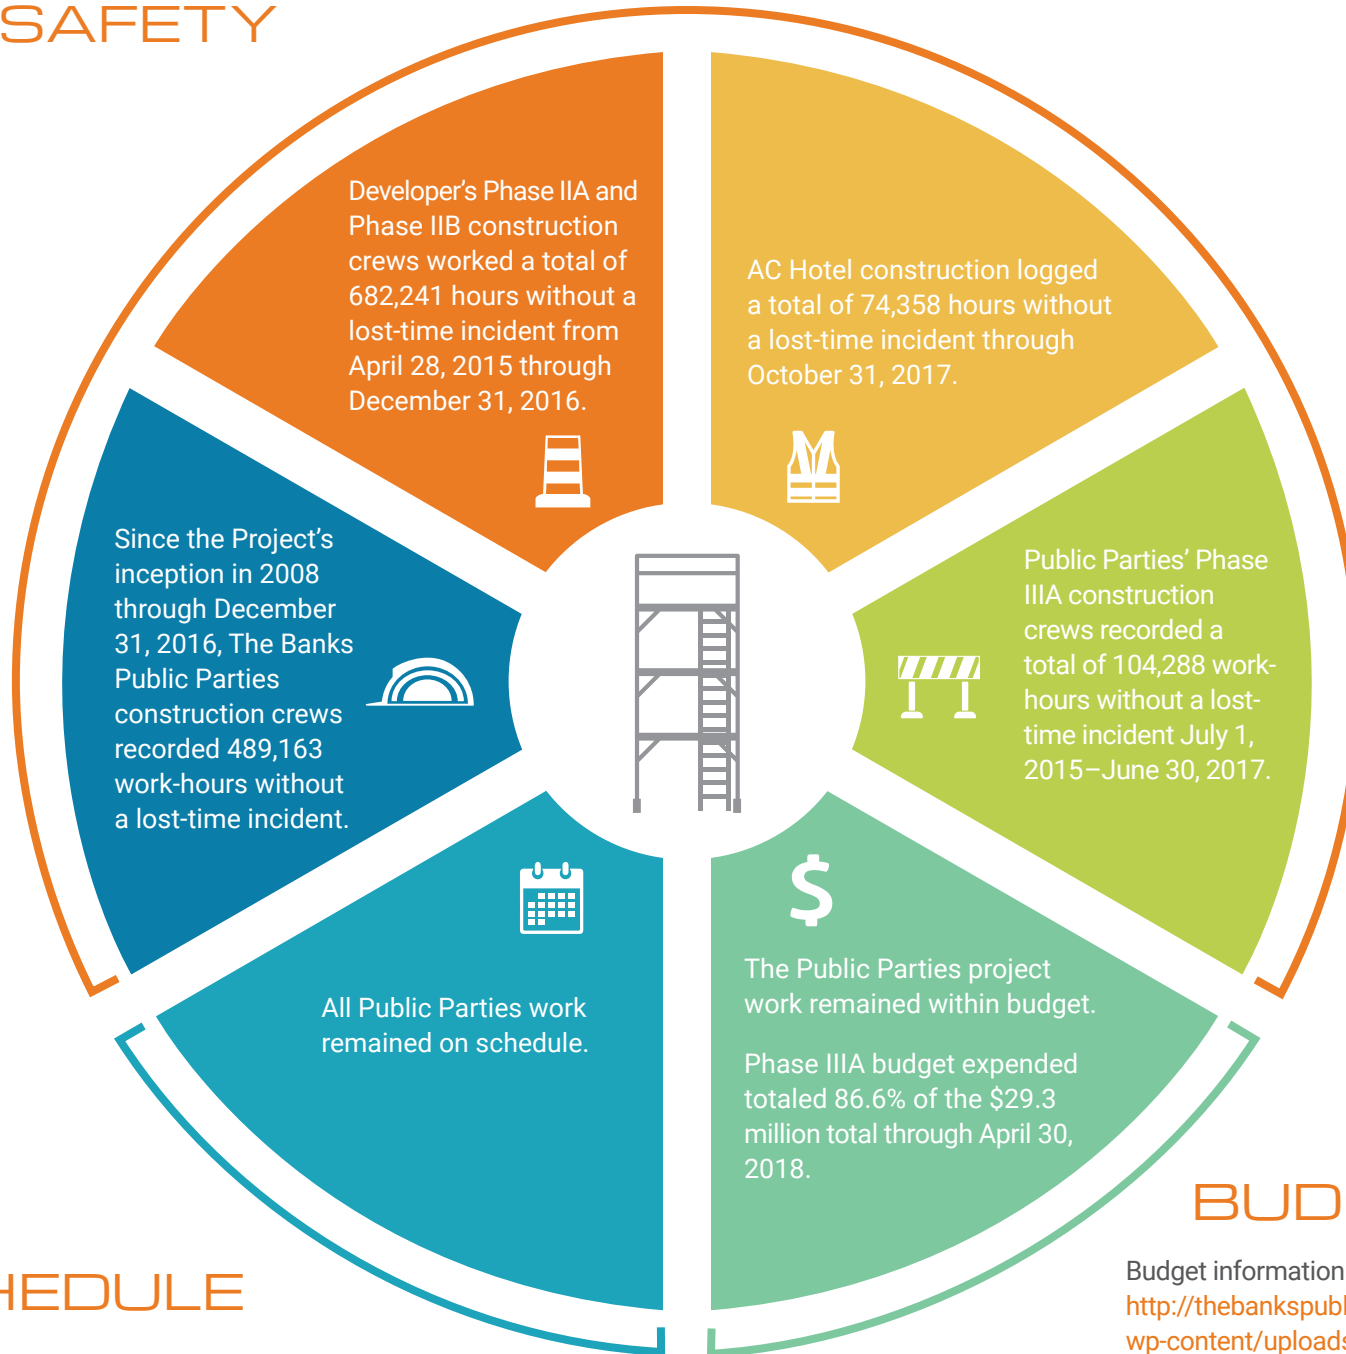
SAFETY

Developer's Phase IIA and Phase IIB construction crews worked a total of 682,241 hours without a lost-time incident from April 28, 2015 through December 31, 2016.

AC Hotel construction logged a total of 74,358 hours without a lost-time incident through October 31, 2017.

Since the Project's inception in 2008 through December 31, 2016, The Banks Public Parties construction crews recorded 489,163 work-hours without a lost-time incident.

Public Parties' Phase IIIA construction crews recorded a total of 104,288 work-hours without a lost-time incident July 1, 2015–June 30, 2017.

All Public Parties work remained on schedule.

$

The Public Parties project work remained within budget.

Phase IIIA budget expended totaled 86.6% of the $29.3 million total through April 30, 2018.

BUD

HEDULE

Budget information
http://thebankspubl
wp-content/upload